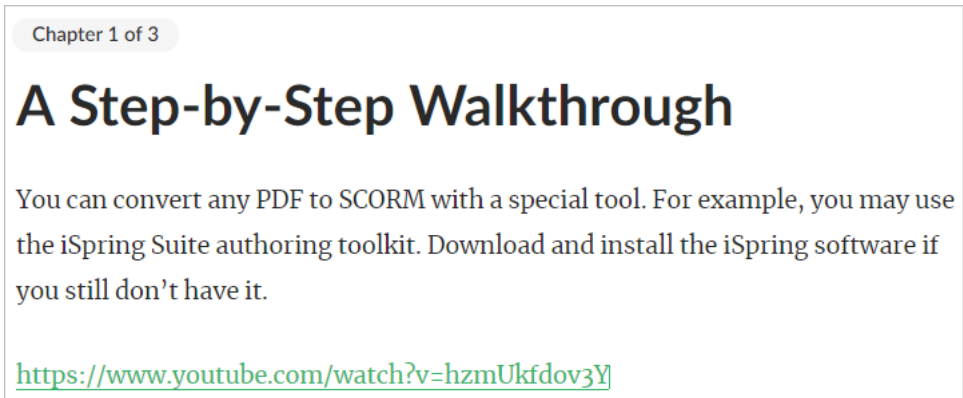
Chapter 1 of 3

A Step-by-Step Walkthrough

You can convert any PDF to SCORM with a special tool. For example, you may use the iSpring Suite authoring toolkit. Download and install the iSpring software if you still don’t have it.

https://www.youtube.com/watch?v=hzmUkfdov3Y